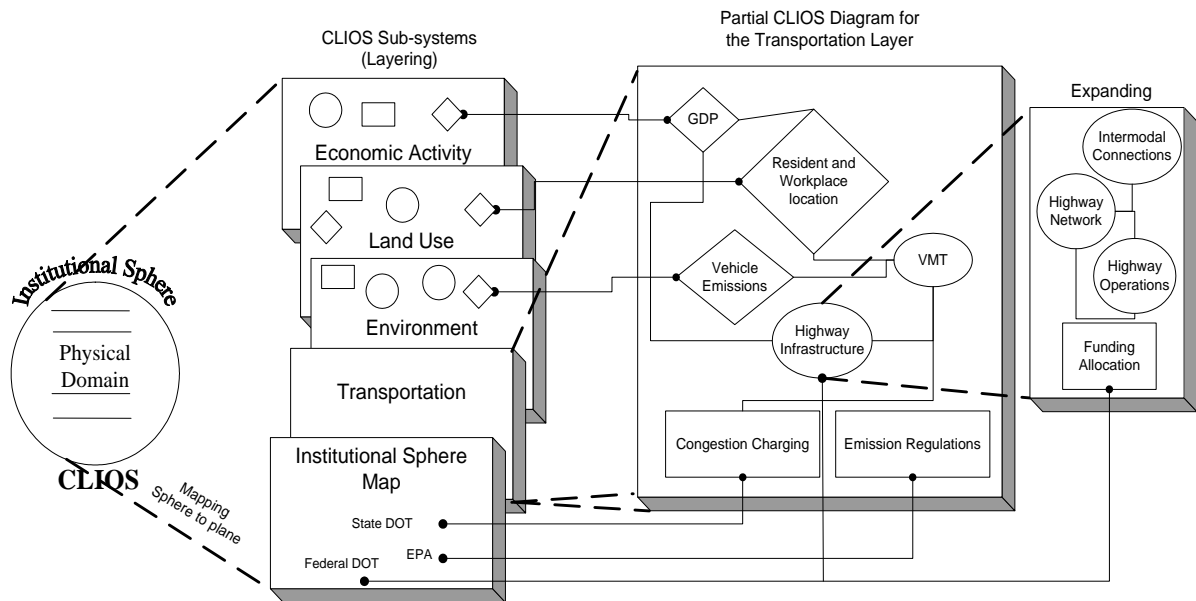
Institutional Sphere

Physical Domain

CLIOS

Mapping Sphere to plane

CLIOS Sub-systems (Layering)

Economic Activity

Land Use

Environment

Transportation

Institutional Sphere Map

State DOT

EPA

Federal DOT

Partial CLIOS Diagram for the Transportation Layer

GDP

Resident and Workplace location

Vehicle Emissions

VMT

Highway Infrastructure

Congestion Charging

Emission Regulations

Expanding

Intermodal Connections

Highway Network

Highway Operations

Funding Allocation